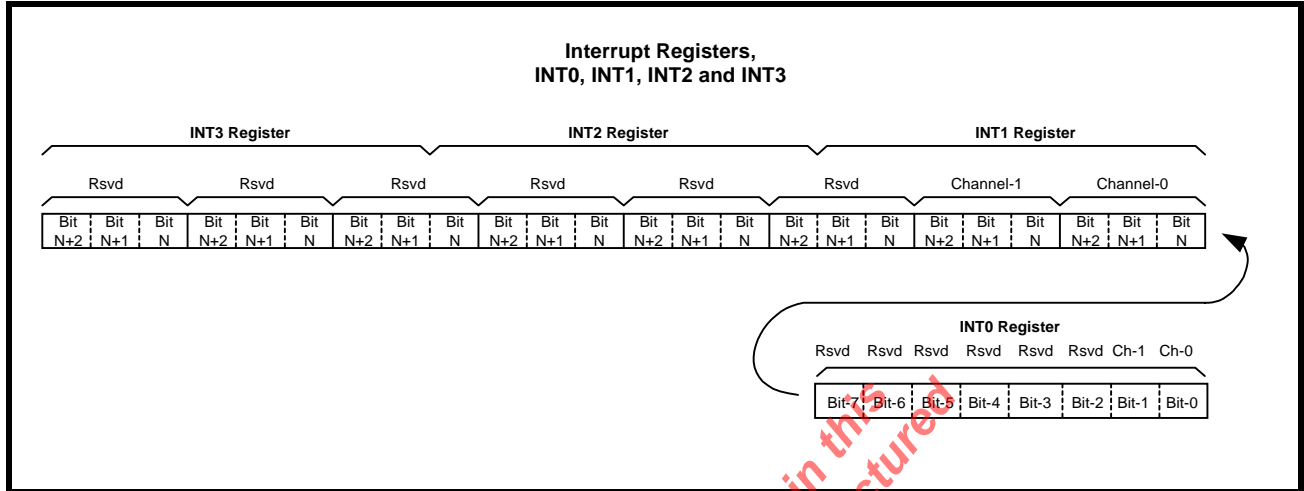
Interrupt Registers,
INT0, INT1, INT2 and INT3

INT3 Register

INT2 Register

INT1 Register

Rsvd Rsvd Rsvd Rsvd Rsvd Rsvd Channel-1 Channel-0

| Bit N+2 | Bit N+1 | Bit N | Bit N+2 | Bit N+1 | Bit N | Bit N+2 | Bit N+1 | Bit N | Bit N+2 | Bit N+1 | Bit N | Bit N+2 | Bit N+1 | Bit N | Bit N+2 | Bit N+1 | Bit N | Bit N+2 | Bit N+1 | Bit N | Bit N+2 | Bit N+1 | Bit N |
|---|---|---|---|---|---|---|---|---|---|---|---|---|---|---|---|---|---|---|---|---|---|---|---|

INT0 Register

Rsvd Rsvd Rsvd Rsvd Rsvd Rsvd Ch-1 Ch-0

| Bit-7 | Bit-6 | Bit-5 | Bit-4 | Bit-3 | Bit-2 | Bit-1 | Bit-0 |
|---|---|---|---|---|---|---|---|

in this
ctured